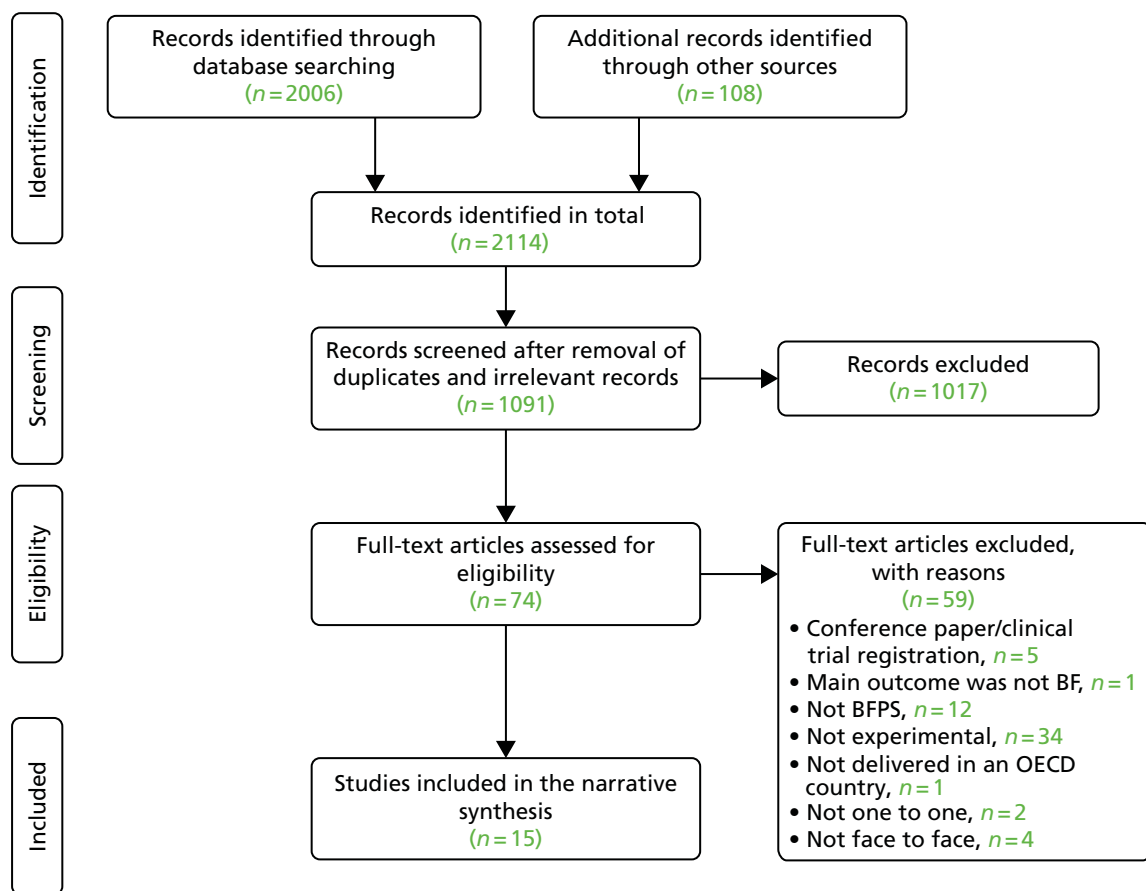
Identification

Records identified through database searching ($n = 2006$)

Additional records identified through other sources ($n = 108$)

Records identified in total ($n = 2114$)

Screening

Records screened after removal of duplicates and irrelevant records ($n = 1091$)

Records excluded ($n = 1017$)

Eligibility

Full-text articles assessed for eligibility ($n = 74$)

Full-text articles excluded, with reasons ($n = 59$)
• Conference paper/clinical trial registration, $n = 5$
• Main outcome was not BF, $n = 1$
• Not BFPS, $n = 12$
• Not experimental, $n = 34$
• Not delivered in an OECD country, $n = 1$
• Not one to one, $n = 2$
• Not face to face, $n = 4$

Included

Studies included in the narrative synthesis ($n = 15$)